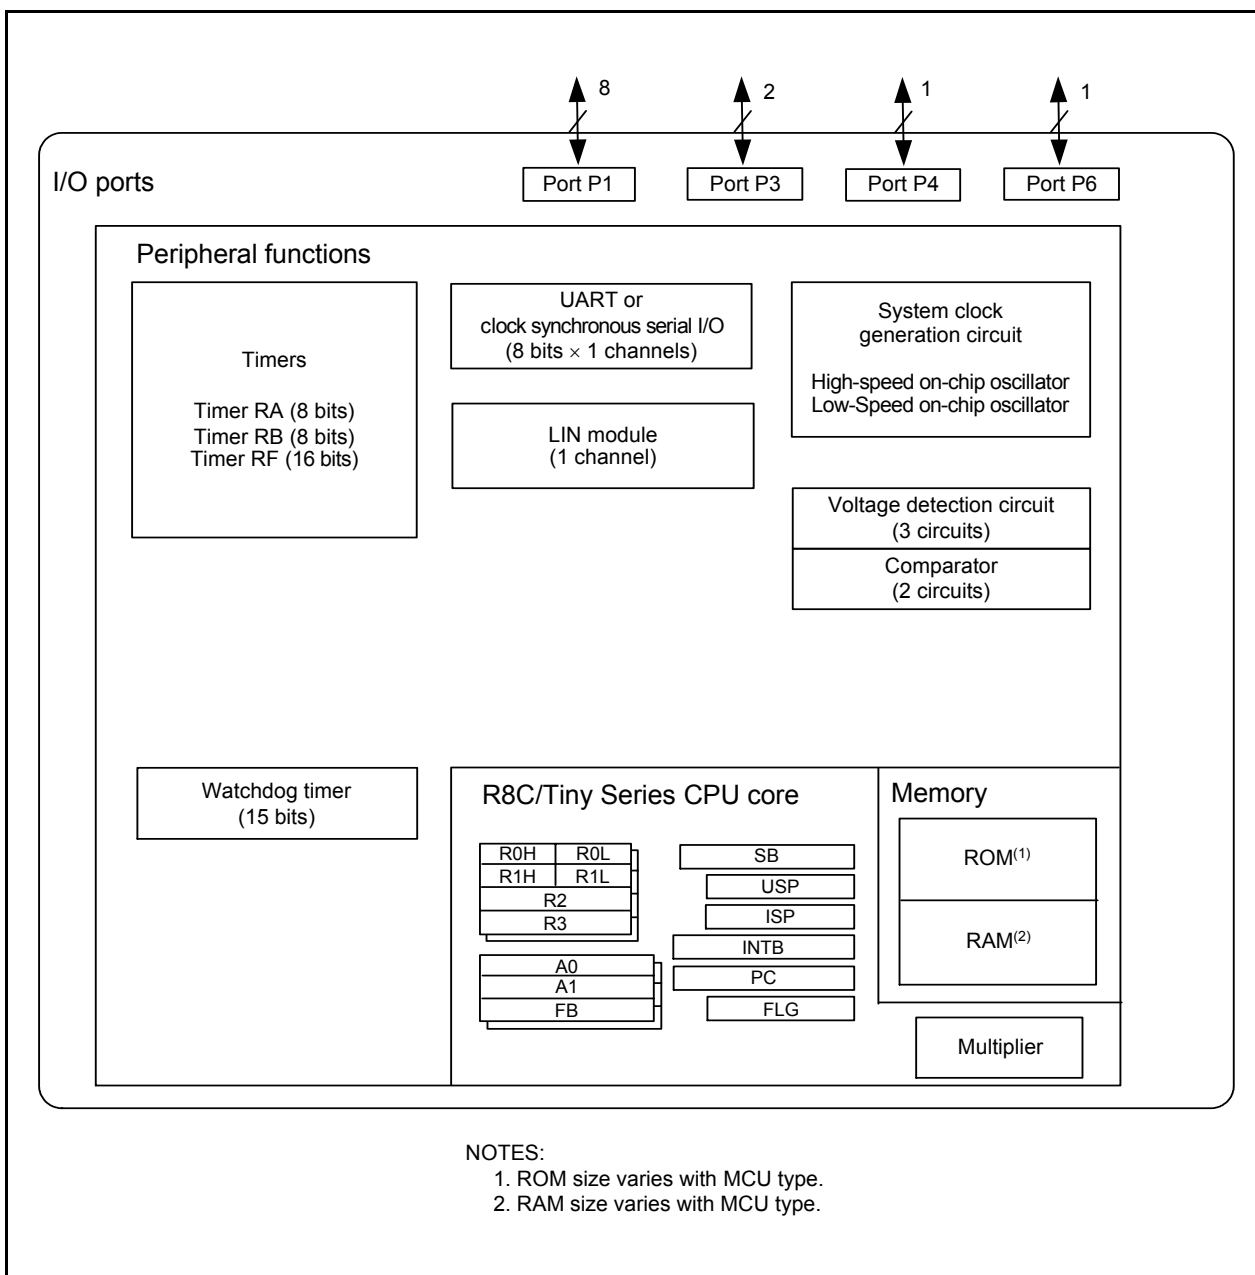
8
2
1
1

I/O ports

Port P1
Port P3
Port P4
Port P6

Peripheral functions

Timers

Timer RA (8 bits)
Timer RB (8 bits)
Timer RF (16 bits)

UART or
clock synchronous serial I/O
(8 bits $\times$ 1 channels)

LIN module
(1 channel)

System clock
generation circuit

High-speed on-chip oscillator
Low-Speed on-chip oscillator

Voltage detection circuit
(3 circuits)

Comparator
(2 circuits)

Watchdog timer
(15 bits)

R8C/Tiny Series CPU core

| R0H | R0L |
|---|---|
| R1H | R1L |
| R2 | |
| R3 | |

A0
A1
FB

SB
USP
ISP
INTB
PC
FLG

Memory

ROM$^{(1)}$

RAM$^{(2)}$

Multiplier

NOTES:
1. ROM size varies with MCU type.
2. RAM size varies with MCU type.